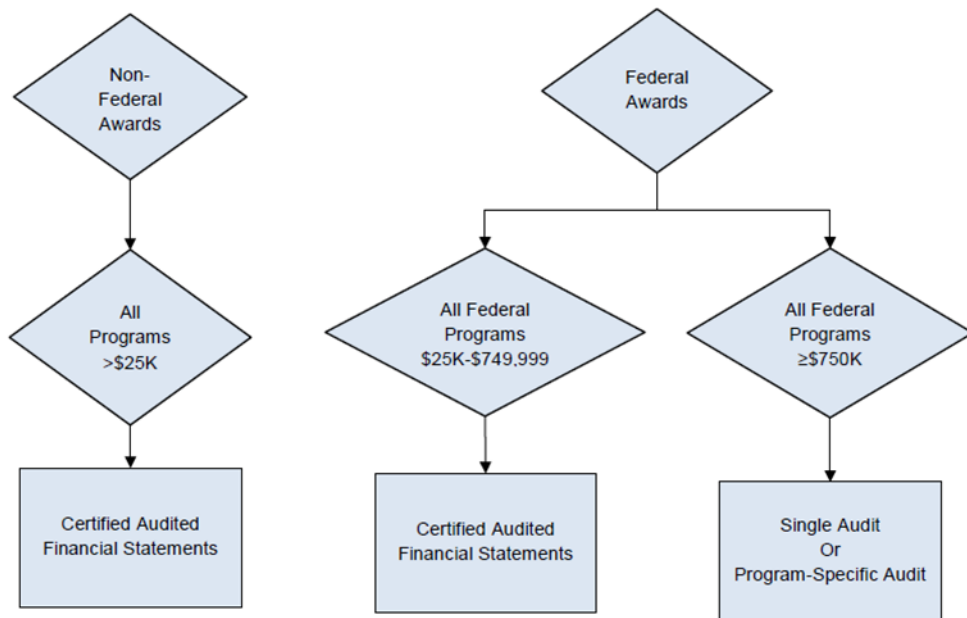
Non-Federal Awards

All Programs >$25K

Certified Audited Financial Statements

Federal Awards

All Federal Programs \$25K-\$749,999

Certified Audited Financial Statements

All Federal Programs ≥$750K

Single Audit Or Program-Specific Audit